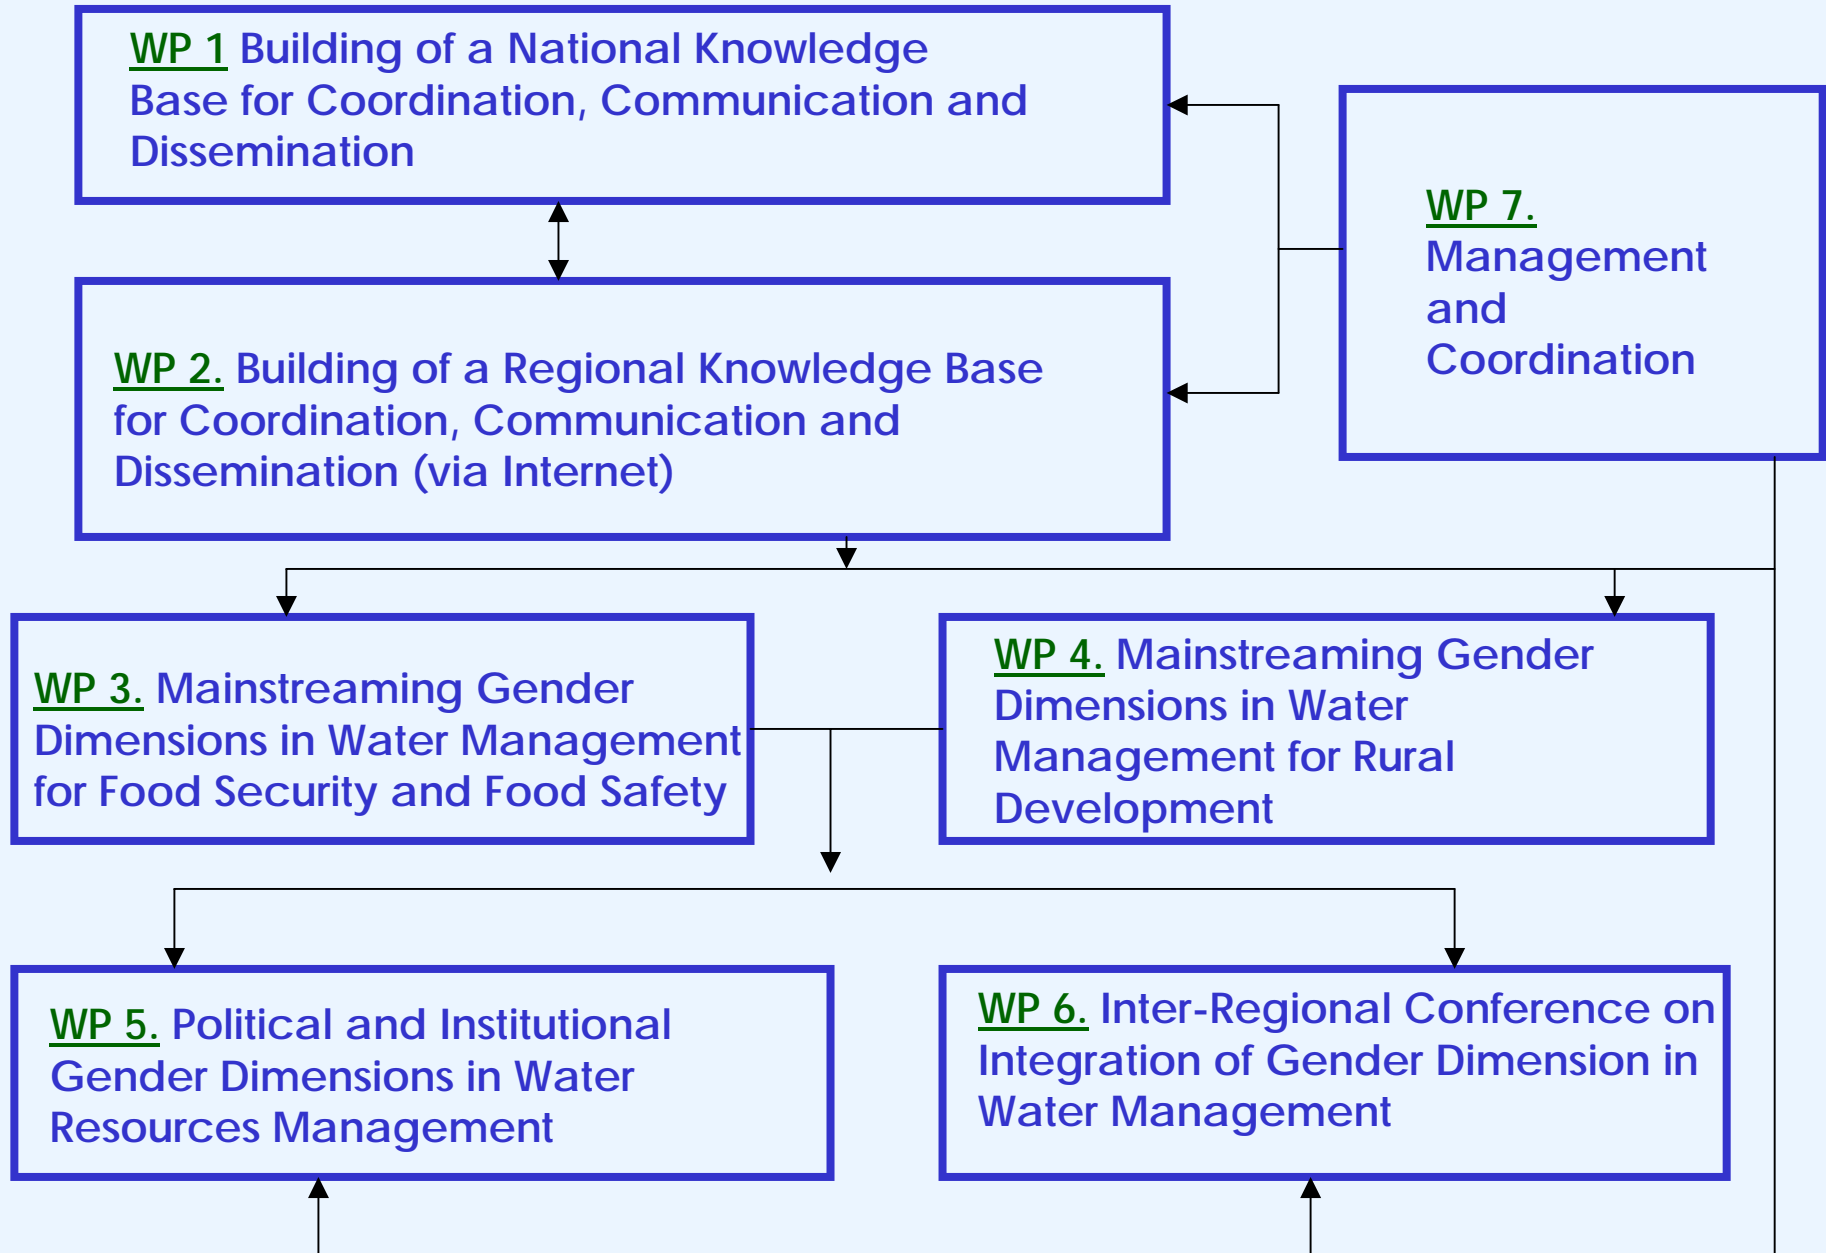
WP 1 Building of a National Knowledge Base for Coordination, Communication and Dissemination

WP 7. Management and Coordination

WP 2. Building of a Regional Knowledge Base for Coordination, Communication and Dissemination (via Internet)

WP 3. Mainstreaming Gender Dimensions in Water Management for Food Security and Food Safety

WP 4. Mainstreaming Gender Dimensions in Water Management for Rural Development

WP 5. Political and Institutional Gender Dimensions in Water Resources Management

WP 6. Inter-Regional Conference on Integration of Gender Dimension in Water Management